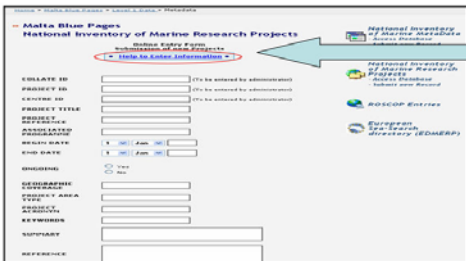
Home » Malta Blue Pages » Level 1 Data » Metadata

» Malta Blue Pages
National Inventory of Marine Research Projects

Online Entry Form
Submission of new Projects
» Help to Enter Information «

COLLATE ID (To be entered by administrator)
PROJECT ID (To be entered by administrator)
CENTRE ID (To be entered by administrator)
PROJECT TITLE
PROJECT REFERENCE
ASSOCIATED PROGRAMME
BEGIN DATE 1 Jan
END DATE 1 Jan
ONGOING Yes No
GEOGRAPHIC COVERAGE
PROJECT AREA TYPE
PROJECT ACRONYM
KEYWORDS
SUMMARY
REFERENCE

National Inventory of Marine Metadata
» Access Database
» Submit new Record

National Inventory of Marine Research Projects
» Access Database
» Submit new Record

ROSCOP Entries

European Sea-Search directory (EDMERP)